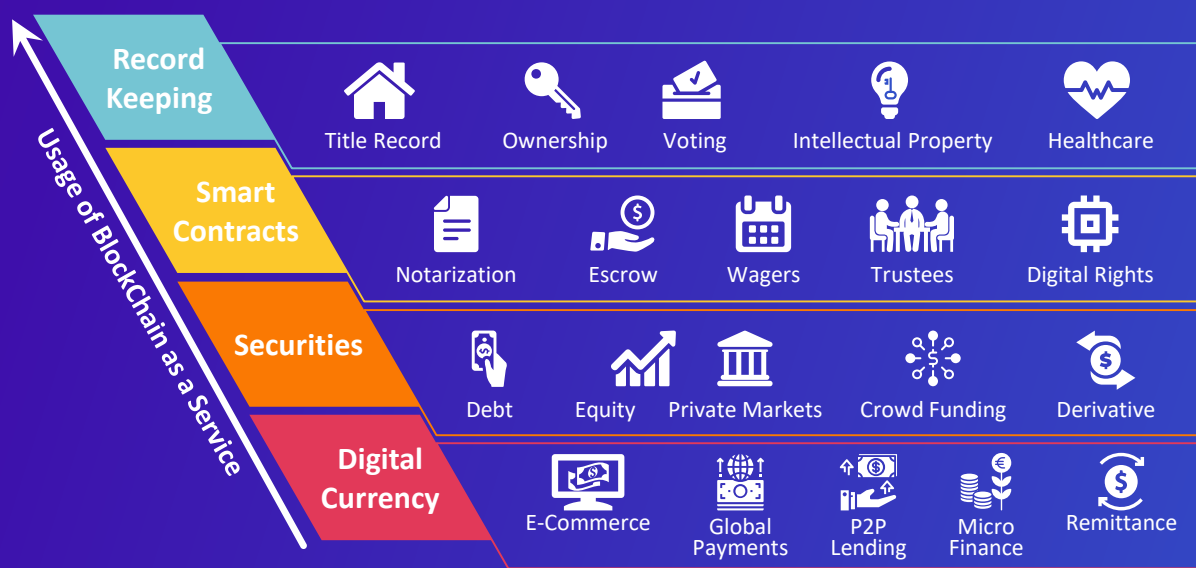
Usage of BlockChain as a Service

Record Keeping

Title Record
Ownership
Voting
Intellectual Property
Healthcare

Smart Contracts

Notarization
Escrow
Wagers
Trustees
Digital Rights

Securities

Debt
Equity
Private Markets
Crowd Funding
Derivative

Digital Currency

E-Commerce
Global Payments
P2P Lending
Micro Finance
Remittance